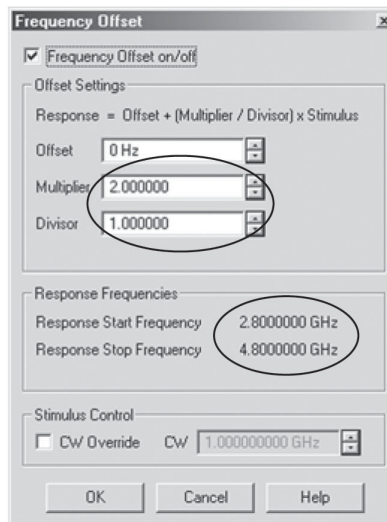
Frequency Offset
×

☑ Frequency Offset on/off

Offset Settings

Response = Offset + (Multiplier / Divisor) x Stimulus

Offset | 0 Hz

Multiplier | 2.000000

Divisor | 1.000000

Response Frequencies

Response Start Frequency 2.8000000 GHz

Response Stop Frequency 4.8000000 GHz

Stimulus Control

☐ CW Override CW 1.000000000 GHz

OK Cancel Help